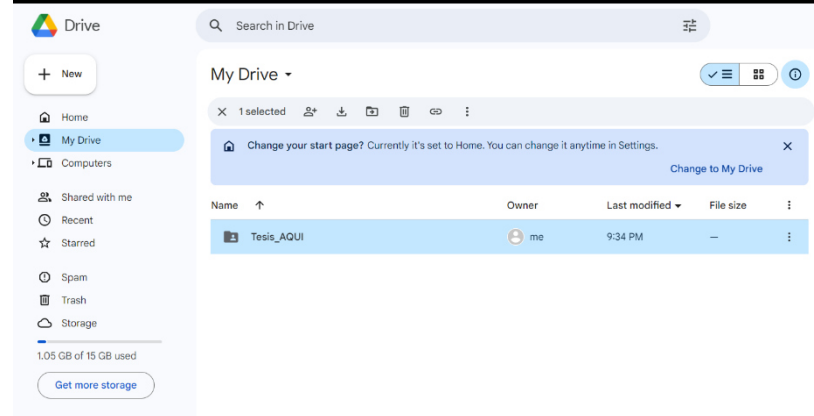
Drive

Search in Drive

New

Home
My Drive
Computers

Shared with me
Recent
Starred

Spam
Trash
Storage

1.05 GB of 15 GB used

Get more storage

My Drive

1 selected

Change your start page? Currently it's set to Home. You can change it anytime in Settings.

Change to My Drive

| Name | Owner | Last modified | File size |
|---|---|---|---|
| Tesis_AQUI | me | 9:34 PM | — |